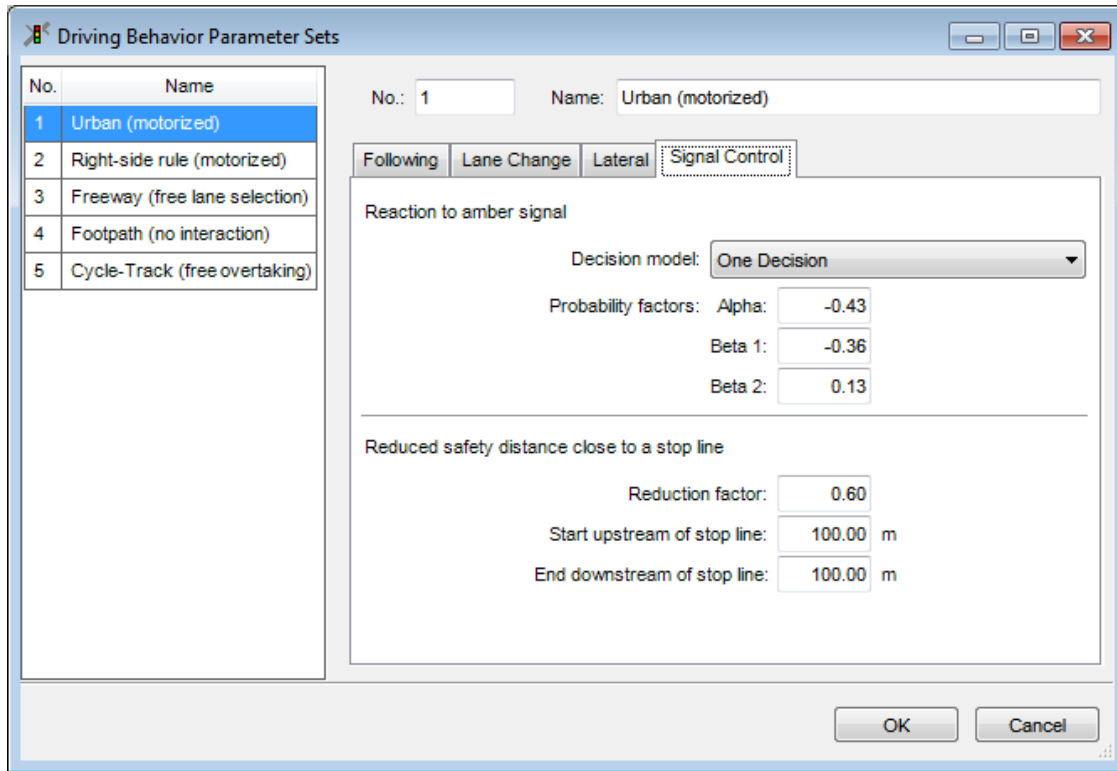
Driving Behavior Parameter Sets

| No. | Name |
|---|---|
| 1 | Urban (motorized) |
| 2 | Right-side rule (motorized) |
| 3 | Freeway (free lane selection) |
| 4 | Footpath (no interaction) |
| 5 | Cycle-Track (free overtaking) |

No.: 1 Name: Urban (motorized)

Following Lane Change Lateral Signal Control

Reaction to amber signal

Decision model: One Decision

Probability factors: Alpha: -0.43

Beta 1: -0.36

Beta 2: 0.13

Reduced safety distance close to a stop line

Reduction factor: 0.60

Start upstream of stop line: 100.00 m

End downstream of stop line: 100.00 m

OK Cancel